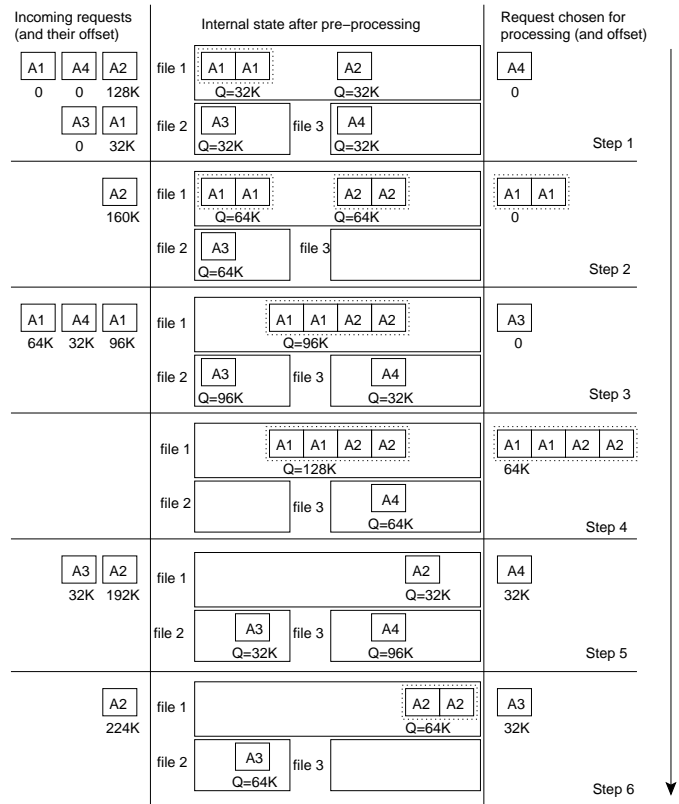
Incoming requests (and their offset)

Internal state after pre−processing

Request chosen for processing (and offset)

A1 A4 A2
0 0 128K
A3 A1
0 32K

file 1 A1 A1 Q=32K A2 Q=32K
file 2 A3 Q=32K file 3 A4 Q=32K

A4
0

Step 1

A2
160K

file 1 A1 A1 Q=64K A2 A2 Q=64K
file 2 A3 Q=64K file 3

A1 A1
0

Step 2

A1 A4 A1
64K 32K 96K

file 1 A1 A1 A2 A2 Q=96K
file 2 A3 Q=96K file 3 A4 Q=32K

A3
0

Step 3

file 1 A1 A1 A2 A2 Q=128K
file 2 file 3 A4 Q=64K

A1 A1 A2 A2
64K

Step 4

A3 A2
32K 192K

file 1 A2 Q=32K
file 2 A3 Q=32K file 3 A4 Q=96K

A4
32K

Step 5

A2
224K

file 1 A2 A2 Q=64K
file 2 A3 Q=64K file 3

A3
32K

Step 6